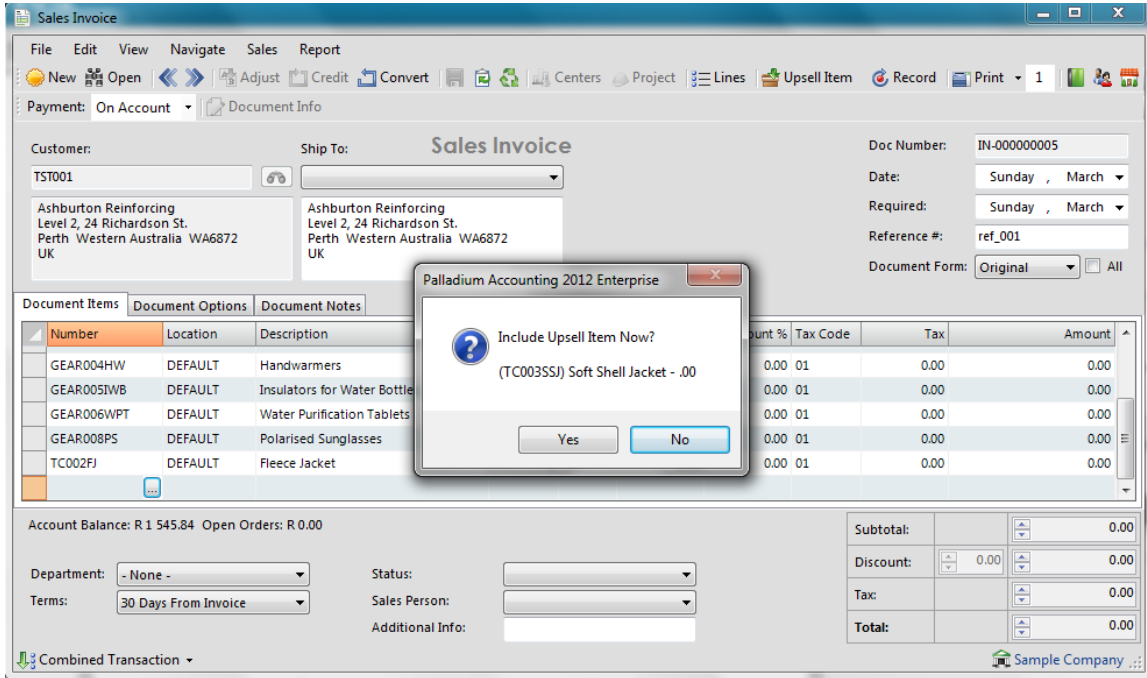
Sales Invoice

File Edit View Navigate Sales Report

New Open Adjust Credit Convert Centers Project Lines Upsell Item Record Print 1

Payment: On Account Document Info

Customer: Ship To: Sales Invoice

TST001

Ashburton Reinforcing
Level 2, 24 Richardson St.
Perth Western Australia WA6872
UK

Ashburton Reinforcing
Level 2, 24 Richardson St.
Perth Western Australia WA6872
UK

Doc Number: IN-000000005
Date: Sunday , March
Required: Sunday , March
Reference #: ref_001
Document Form: Original All

Document Items Document Options Document Notes

| Number | Location | Description | ount % | Tax Code | Tax | Amount |
|---|---|---|---|---|---|---|
| GEAR004HW | DEFAULT | Handwarmers | 0.00 | 01 | 0.00 | 0.00 |
| GEAR005IWB | DEFAULT | Insulators for Water Bottle | 0.00 | 01 | 0.00 | 0.00 |
| GEAR006WPT | DEFAULT | Water Purification Tablets | 0.00 | 01 | 0.00 | 0.00 |
| GEAR008PS | DEFAULT | Polarised Sunglasses | 0.00 | 01 | 0.00 | 0.00 |
| TC002FJ | DEFAULT | Fleece Jacket | 0.00 | 01 | 0.00 | 0.00 |

Palladium Accounting 2012 Enterprise

Include Upsell Item Now?

(TC003SSJ) Soft Shell Jacket - .00

Yes No

Account Balance: R 1 545.84 Open Orders: R 0.00

Department: - None -
Terms: 30 Days From Invoice

Status:
Sales Person:
Additional Info:

Subtotal: 0.00
Discount: 0.00 0.00
Tax: 0.00
Total: 0.00

Combined Transaction

Sample Company